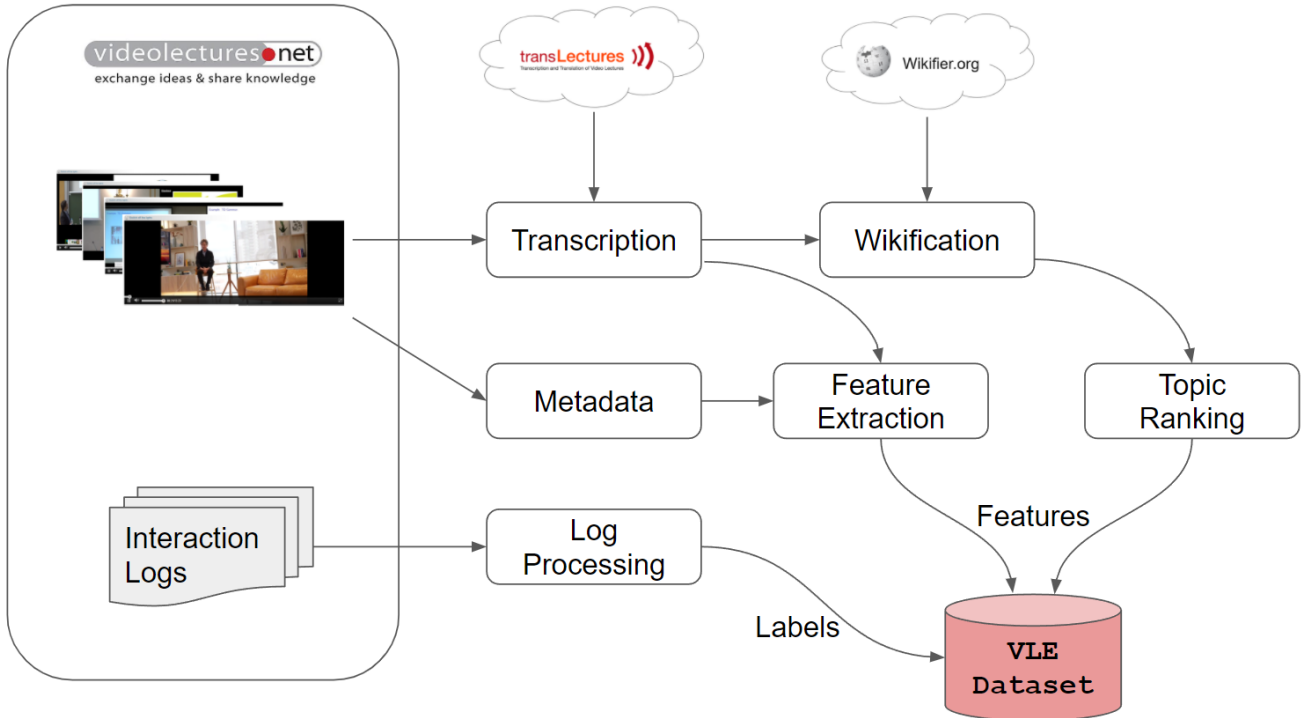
videolectures.net
exchange ideas & share knowledge

transLectures
Transcription and Translation of Video Lectures

Wikifier.org

Transcription

Wikification

Metadata

Feature Extraction

Topic Ranking

Interaction Logs

Log Processing

Features

Labels

VLE Dataset